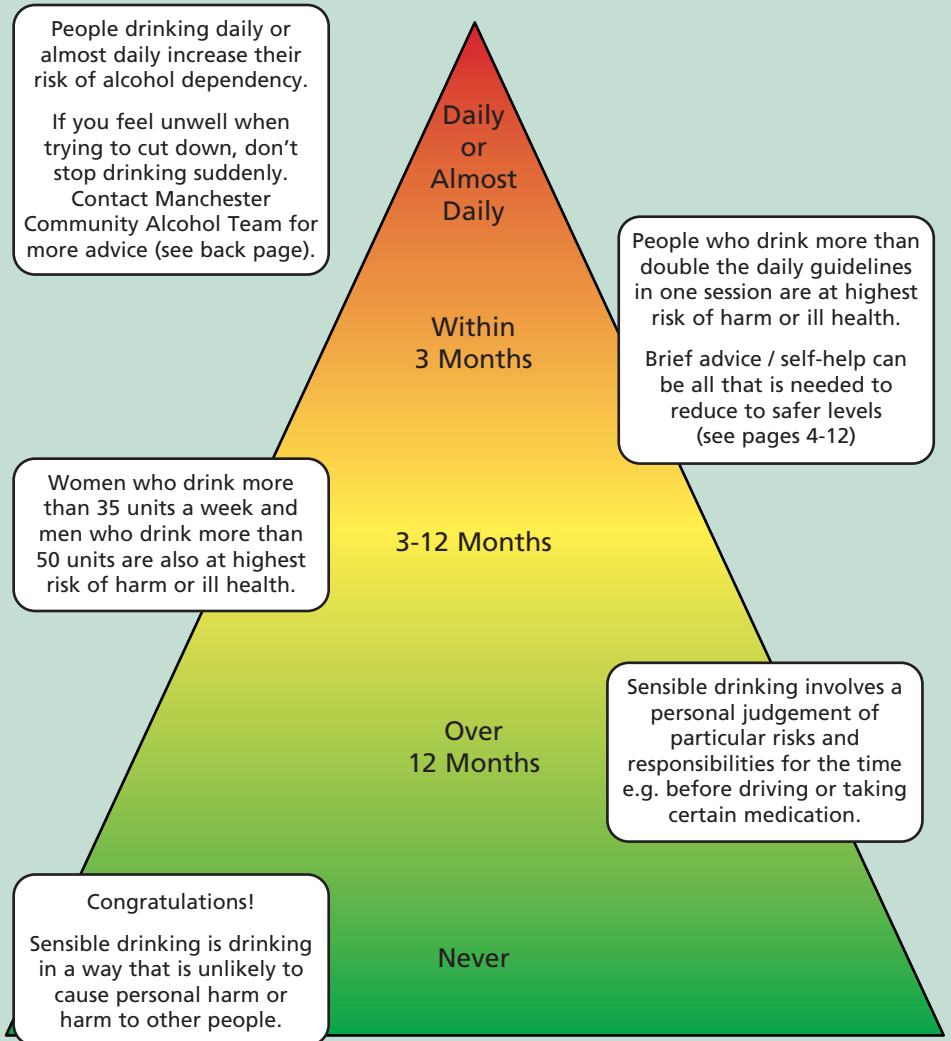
People drinking daily or almost daily increase their risk of alcohol dependency.

If you feel unwell when trying to cut down, don't stop drinking suddenly. Contact Manchester Community Alcohol Team for more advice (see back page).

Daily or Almost Daily

People who drink more than double the daily guidelines in one session are at highest risk of harm or ill health.

Brief advice / self-help can be all that is needed to reduce to safer levels (see pages 4-12)

Within 3 Months

Women who drink more than 35 units a week and men who drink more than 50 units are also at highest risk of harm or ill health.

3-12 Months

Over 12 Months

Sensible drinking involves a personal judgement of particular risks and responsibilities for the time e.g. before driving or taking certain medication.

Congratulations!

Sensible drinking is drinking in a way that is unlikely to cause personal harm or harm to other people.

Never